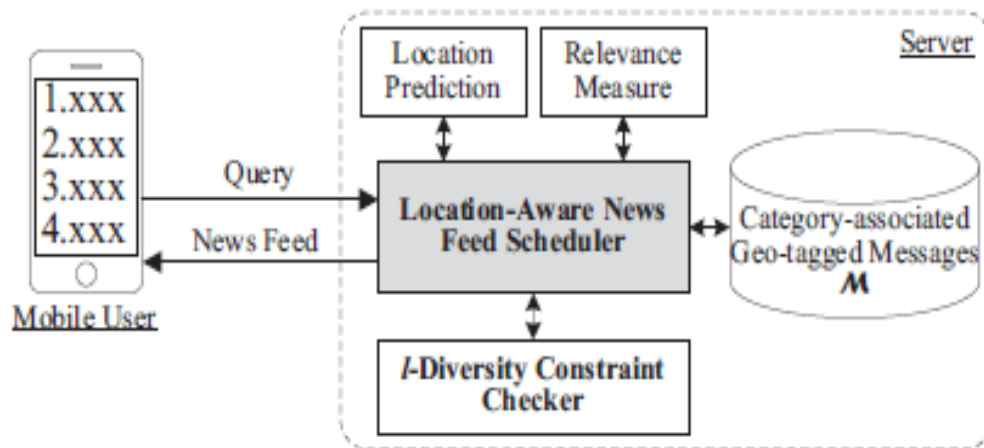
1.xxx
2.xxx
3.xxx
4.xxx

Mobile User

Query

News Feed

Server

Location Prediction

Relevance Measure

Location-Aware News Feed Scheduler

Category-associated Geo-tagged Messages $\mathcal{M}$

*l*-Diversity Constraint Checker